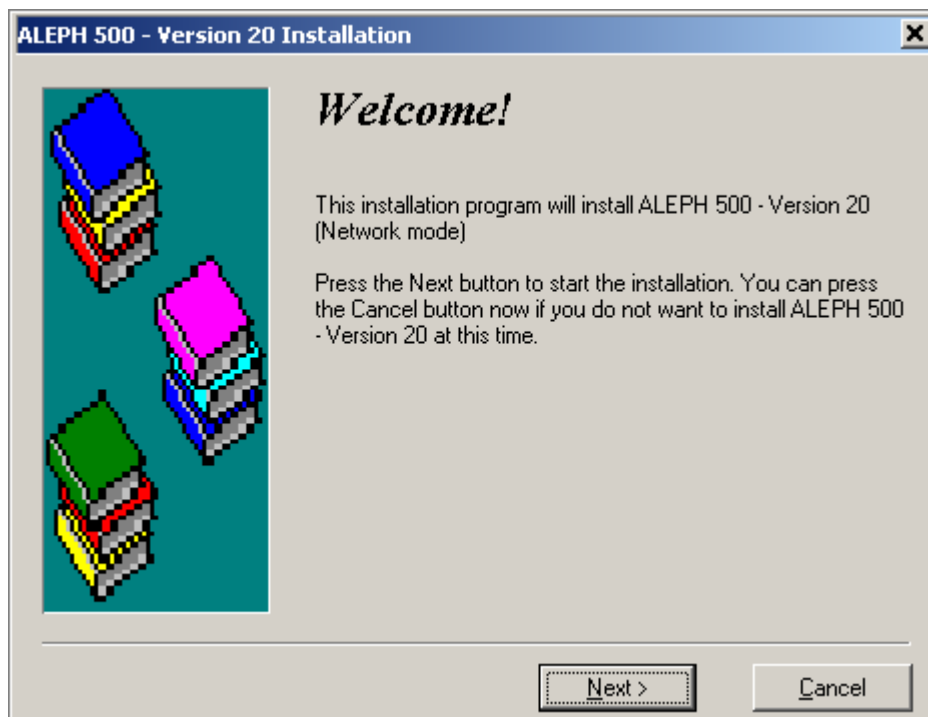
ALEPH 500 - Version 20 Installation

Welcome!

This installation program will install ALEPH 500 - Version 20 (Network mode)

Press the Next button to start the installation. You can press the Cancel button now if you do not want to install ALEPH 500 - Version 20 at this time.

Next >

Cancel